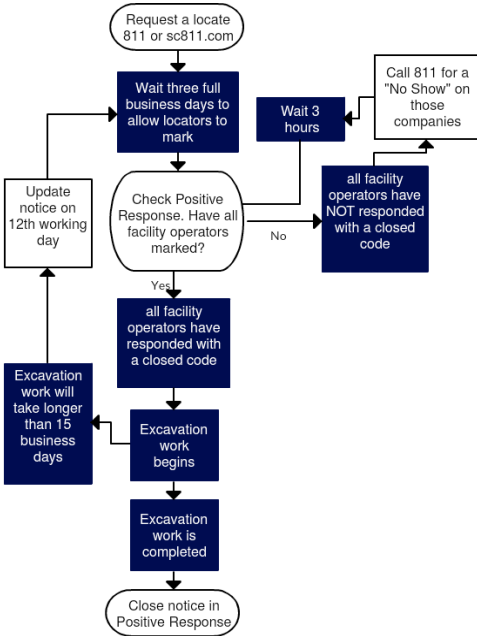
Request a locate 811 or sc811.com

Wait three full business days to allow locators to mark

Check Positive Response. Have all facility operators marked?

No

all facility operators have NOT responded with a closed code

Call 811 for a "No Show" on those companies

Wait 3 hours

Yes

all facility operators have responded with a closed code

Excavation work begins

Excavation work will take longer than 15 business days

Update notice on 12th working day

Excavation work is completed

Close notice in Positive Response